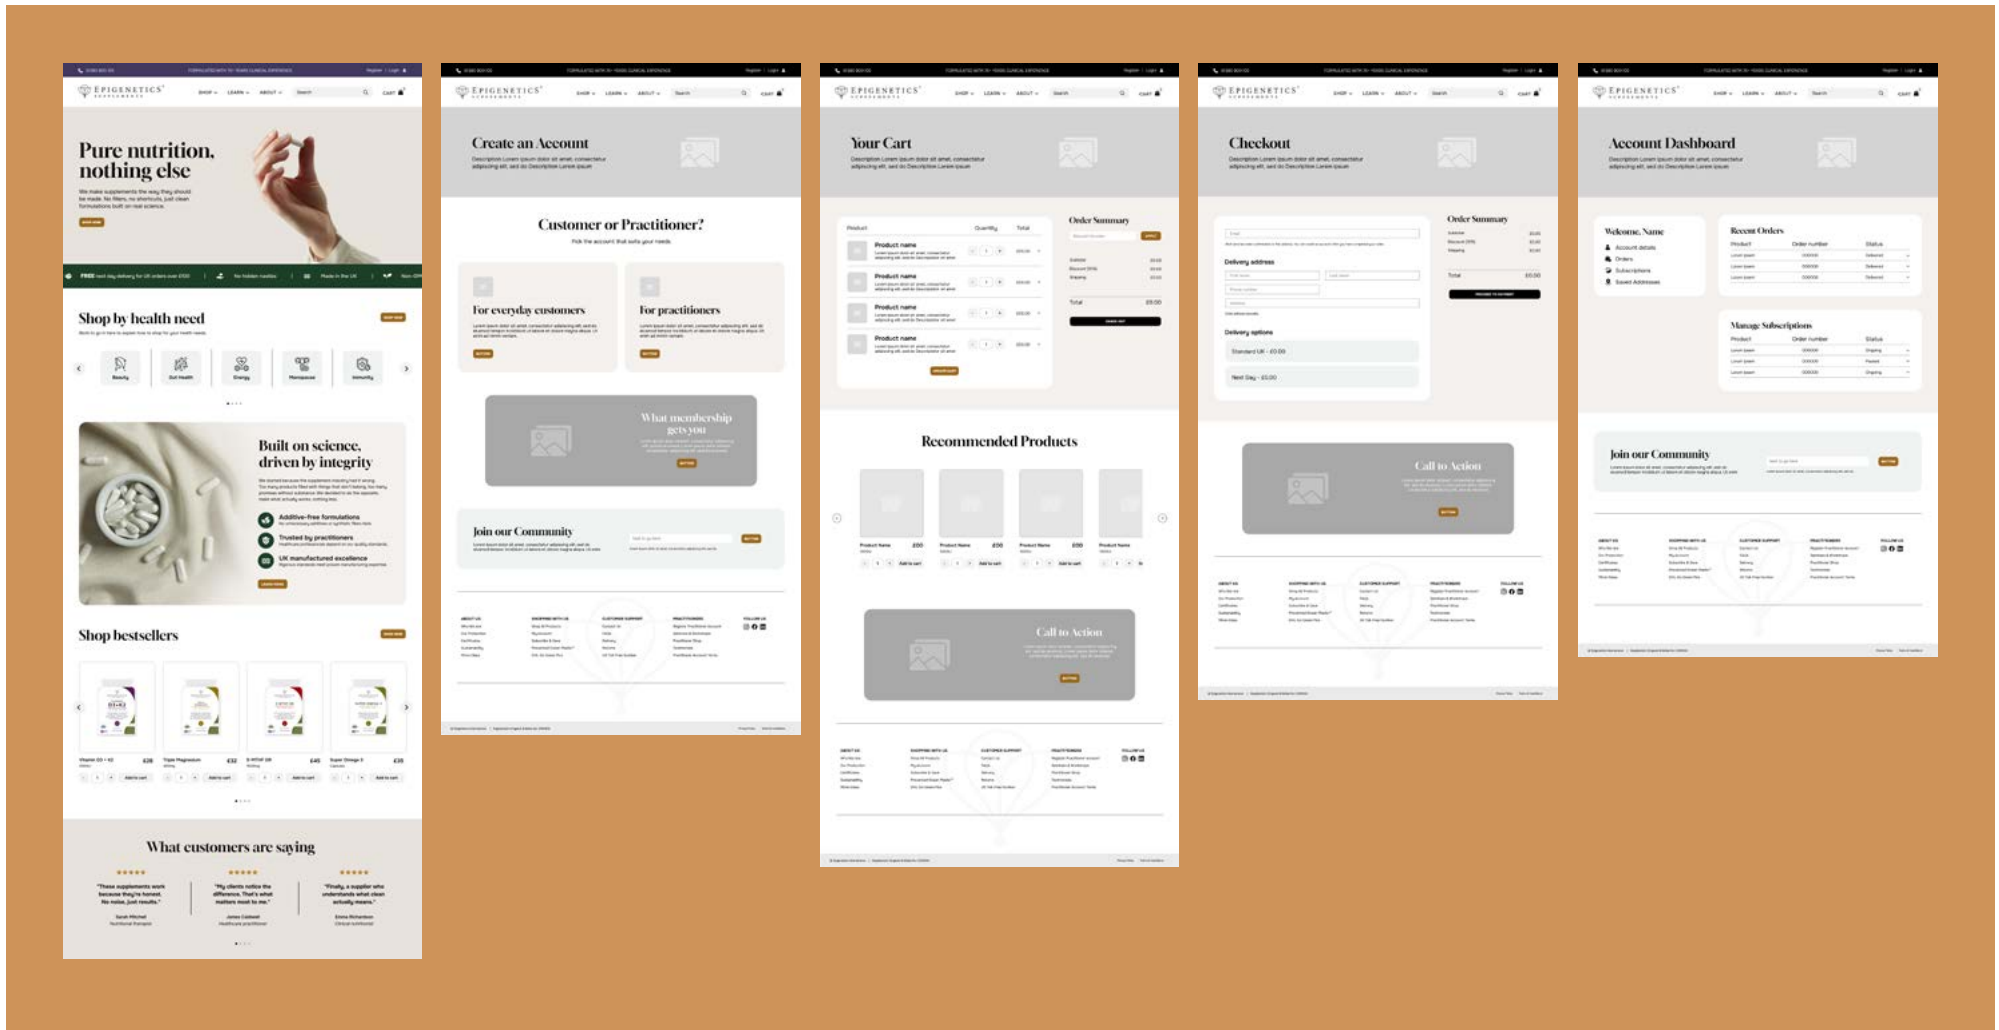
EPIGENETICS

Pure nutrition, nothing else

Shop by health need

Beauty

Gut Health

Energy

Menopause

Immunity

Built on science, driven by integrity

Additive-free formulations

Trusted by practitioners

UK manufactured excellence

Shop bestsellers

What customers are saying

"These supplements work because they're honest. No noise, just results."

"My clients notice the difference. That's what matters most to me."

"Finally, a supplier who understands what clean actually means."

EPIGENETICS

Create an Account

Customer or Practitioner?

For everyday customers

For practitioners

What membership gets you

Join our Community

EPIGENETICS

Your Cart

Product name

Product name

Product name

Product name

Order Summary

Recommended Products

Call to Action

EPIGENETICS

Checkout

Delivery address

Delivery options

Order Summary

Call to Action

EPIGENETICS

Account Dashboard

Welcome, Name

Recent Orders

Manage Subscriptions

Join our Community